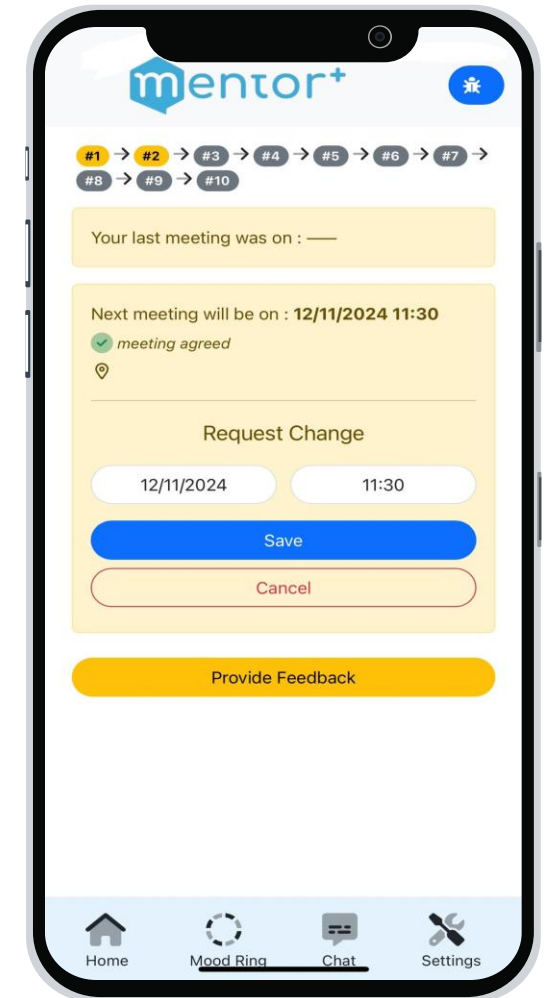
mentor+

#1 → #2 → #3 → #4 → #5 → #6 → #7 → #8 → #9 → #10

Your last meeting was on : ——

Next meeting will be on : **12/11/2024 11:30**

meeting agreed

Request Change

12/11/2024

11:30

Save

Cancel

Provide Feedback

Home

Mood Ring

Chat

Settings